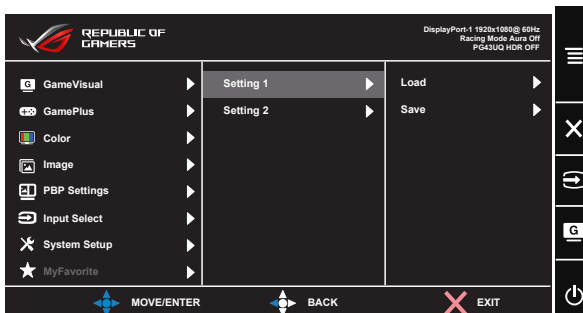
REPUBLIC OF GAMERS

DisplayPort-1 1920x1080@ 60Hz
Racing Mode Aura Off
PG43UQ HDR OFF

GameVisual
GamePlus
Color
Image
PBP Settings
Input Select
System Setup
MyFavorite

Setting 1
Setting 2

Load
Save

MOVE/ENTER
BACK
EXIT

G